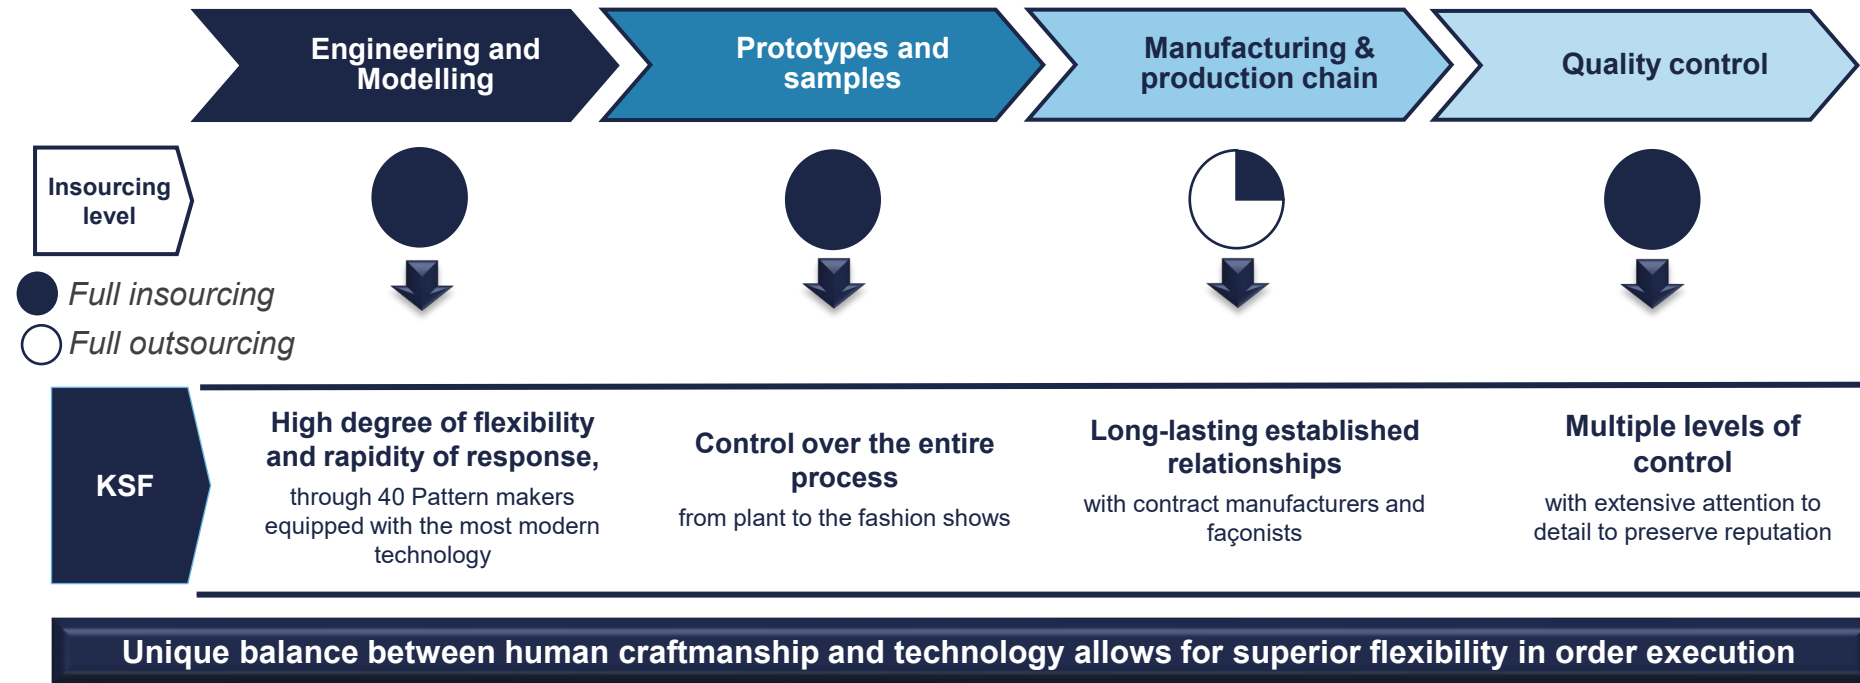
Engineering and Modelling

Prototypes and samples

Manufacturing & production chain

Quality control

Insourcing level

Full insourcing

Full outsourcing

KSF

High degree of flexibility and rapidity of response,
through 40 Pattern makers equipped with the most modern technology

Control over the entire process
from plant to the fashion shows

Long-lasting established relationships
with contract manufacturers and façonists

Multiple levels of control
with extensive attention to detail to preserve reputation

Unique balance between human craftmanship and technology allows for superior flexibility in order execution